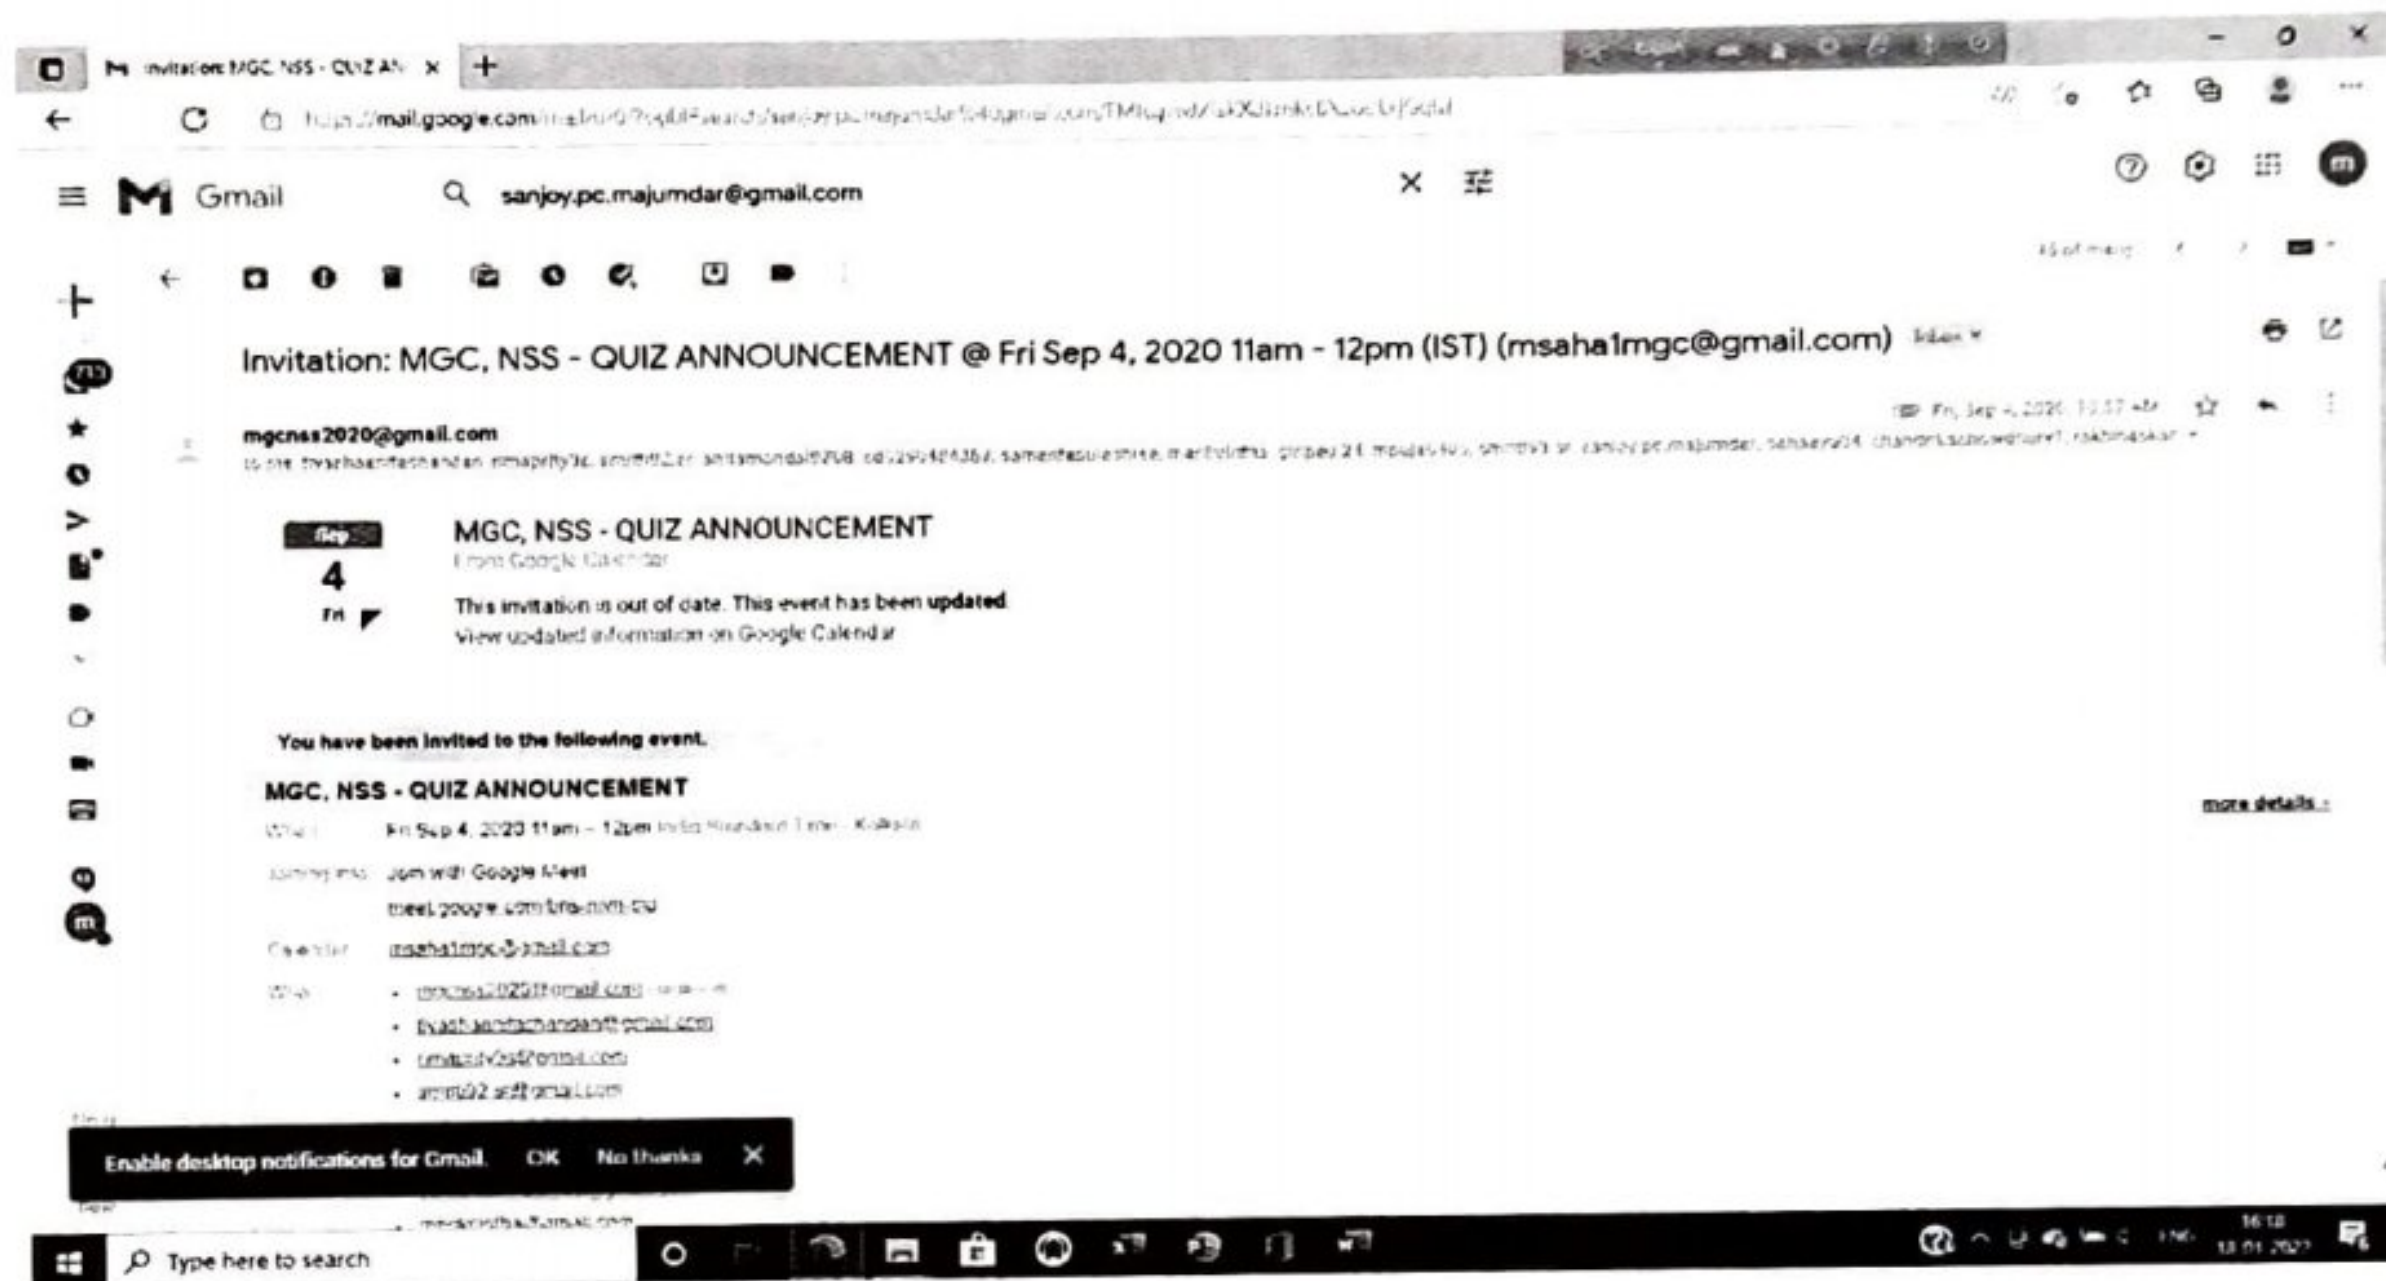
Invitation: MGC, NSS - QUIZ AN ×

https://mail.google.com/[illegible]

Gmail

sanjoy.pc.majumdar@gmail.com

Invitation: MGC, NSS - QUIZ ANNOUNCEMENT @ Fri Sep 4, 2020 11am - 12pm (IST) (msaha1mgc@gmail.com) Inbox

mgcnss2020@gmail.com

Fri, Sep 4, 2020 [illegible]

to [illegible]

Sep
4
Fri

MGC, NSS - QUIZ ANNOUNCEMENT
From Google Calendar

This invitation is out of date. This event has been updated
View updated information on Google Calendar

You have been invited to the following event.

MGC, NSS - QUIZ ANNOUNCEMENT

more details »

When Fri Sep 4, 2020 11am – 12pm India Standard Time - Kolkata

Joining info Join with Google Meet
meet.google.com/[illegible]

Calendar msaha1mgc@gmail.com

Who
• mgcnss2020@gmail.com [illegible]
• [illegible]@gmail.com
• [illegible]@gmail.com
• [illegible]@gmail.com

Enable desktop notifications for Gmail. OK No thanks ×

Type here to search

16:18
13.01.2022